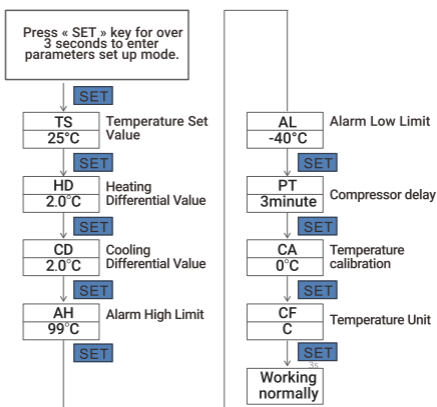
Press « SET » key for over 3 seconds to enter parameters set up mode.

SET

TS
25°C
Temperature Set Value

SET

HD
2.0°C
Heating Differential Value

SET

CD
2.0°C
Cooling Differential Value

SET

AH
99°C
Alarm High Limit

SET

AL
-40°C
Alarm Low Limit

SET

PT
3minute
Compressor delay

SET

CA
0°C
Temperature calibration

SET

CF
C
Temperature Unit

SET
3s

Working normally